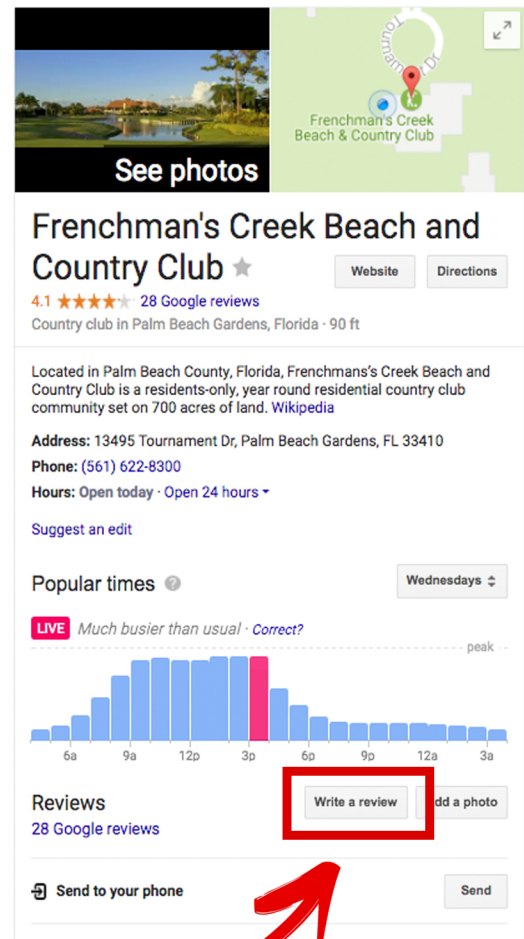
See photos

Tournament Dr

Frenchman's Creek Beach & Country Club

Frenchman's Creek Beach and Country Club

Website

Directions

4.1 ★★★★★ 28 Google reviews

Country club in Palm Beach Gardens, Florida · 90 ft

Located in Palm Beach County, Florida, Frenchmans's Creek Beach and Country Club is a residents-only, year round residential country club community set on 700 acres of land. Wikipedia

Address: 13495 Tournament Dr, Palm Beach Gardens, FL 33410

Phone: (561) 622-8300

Hours: Open today · Open 24 hours

Suggest an edit

Popular times

Wednesdays

LIVE Much busier than usual · Correct?

peak

6a 9a 12p 3p 6p 9p 12a 3a

Reviews

Write a review

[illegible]dd a photo

28 Google reviews

Send to your phone

Send